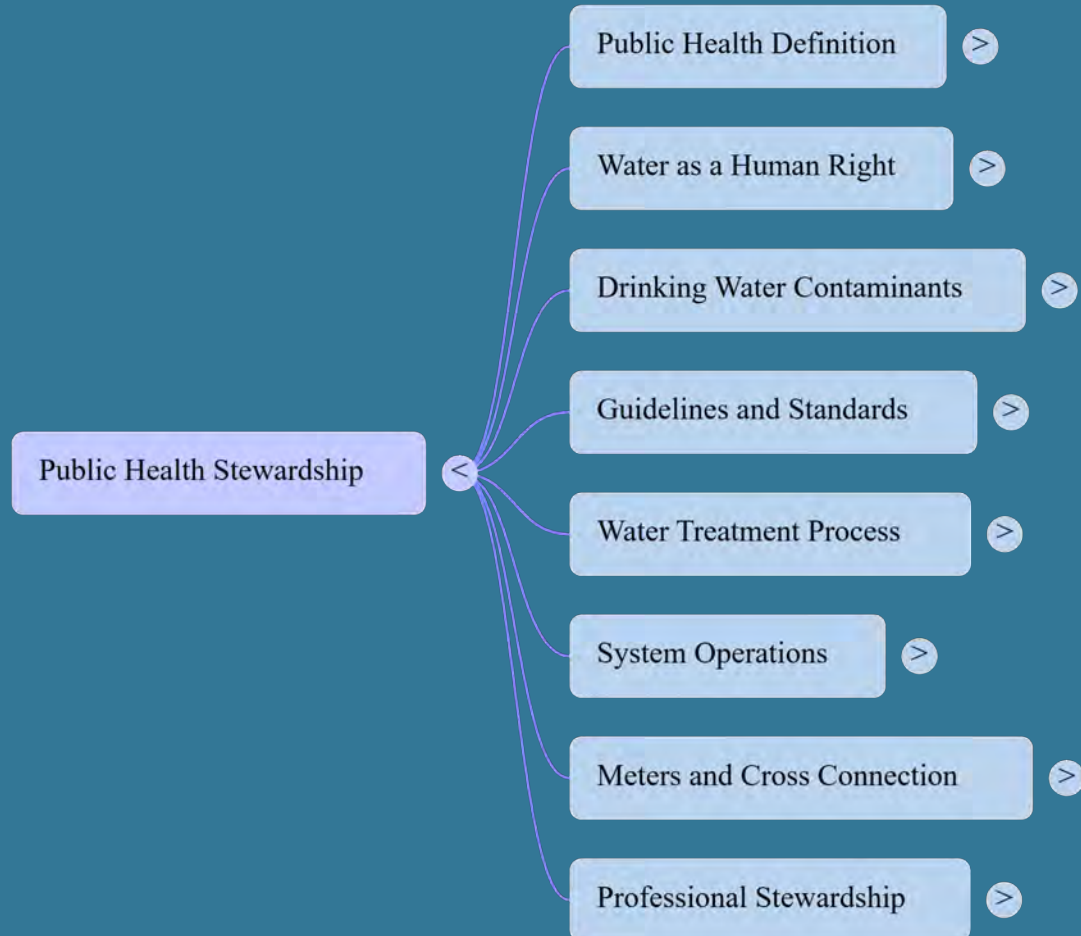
Public Health Stewardship <

Public Health Definition >

Water as a Human Right >

Drinking Water Contaminants >

Guidelines and Standards >

Water Treatment Process >

System Operations >

Meters and Cross Connection >

Professional Stewardship >